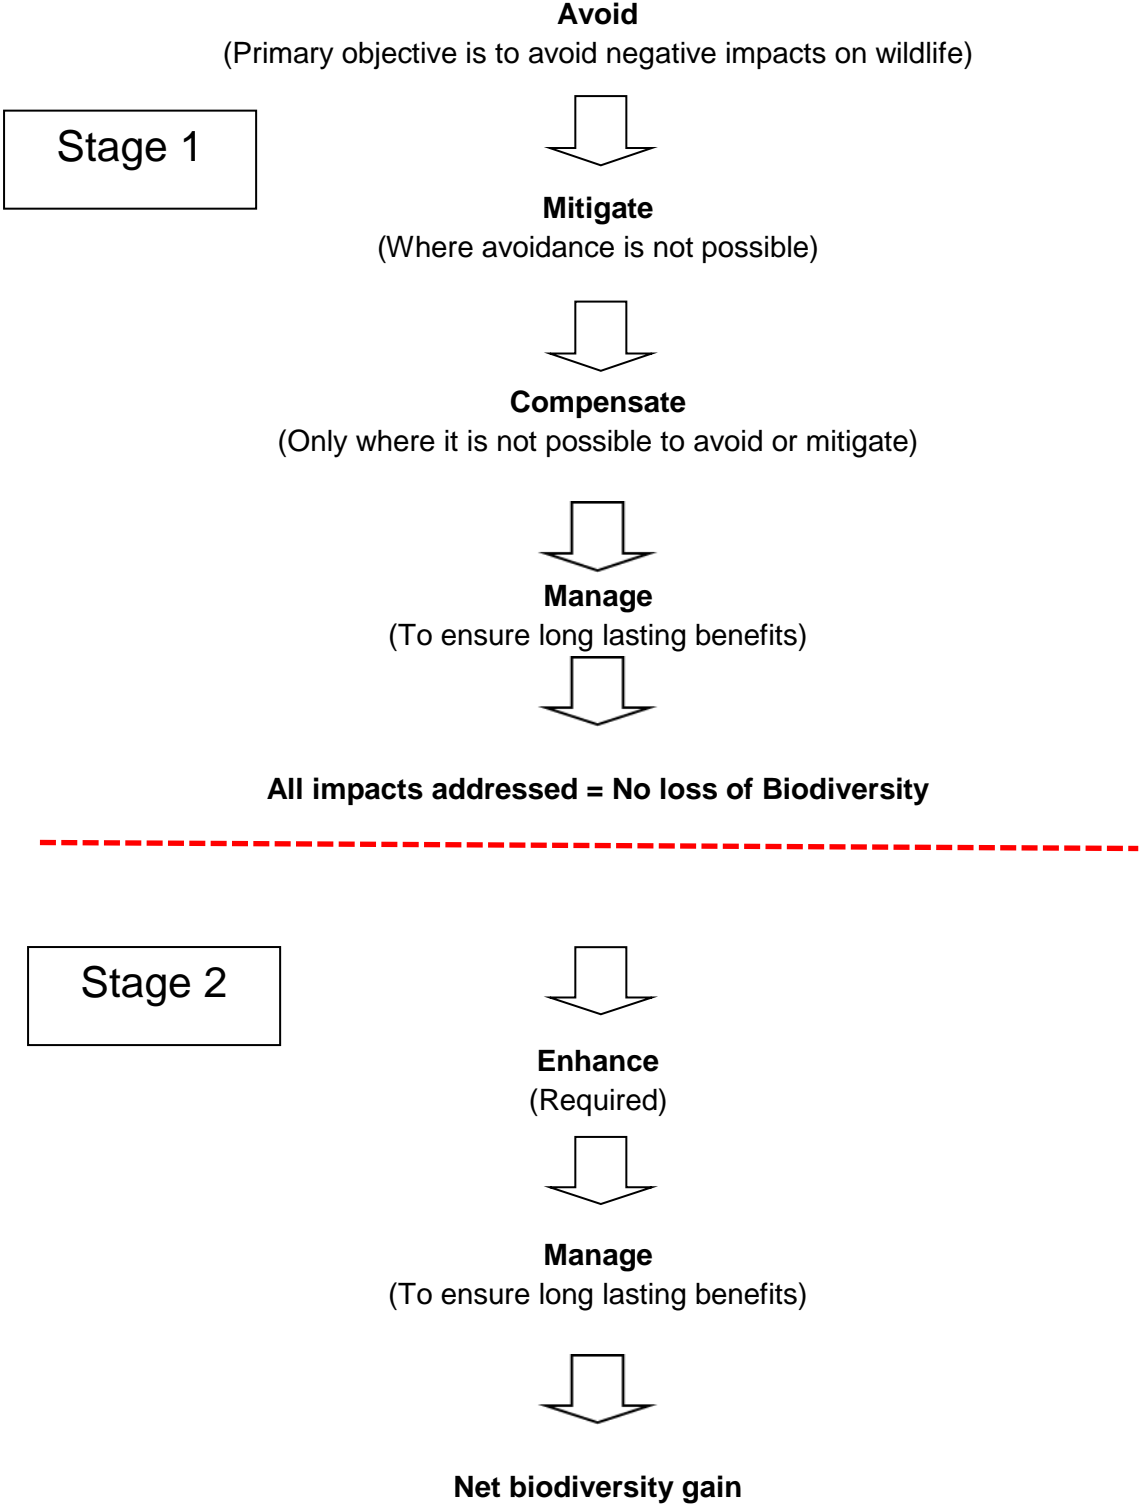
Avoid
(Primary objective is to avoid negative impacts on wildlife)

Stage 1

Mitigate
(Where avoidance is not possible)

Compensate
(Only where it is not possible to avoid or mitigate)

Manage
(To ensure long lasting benefits)

All impacts addressed = No loss of Biodiversity

Stage 2

Enhance
(Required)

Manage
(To ensure long lasting benefits)

Net biodiversity gain